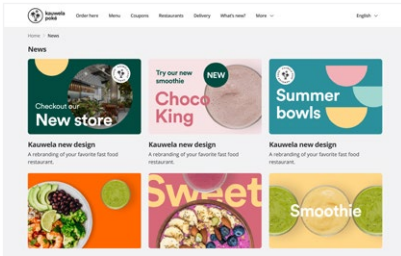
Kauwela poké

Order here Menu Coupons Restaurants Delivery What's new? More

English

Home / News

News

Checkout our New store

Try our new smoothie

NEW

Choco King

Summer bowls

Kauwela new design

A rebranding of your favorite fast food restaurant.

Kauwela new design

A rebranding of your favorite fast food restaurant.

Kauwela new design

A rebranding of your favorite fast food restaurant.

Sweet

Smoothie